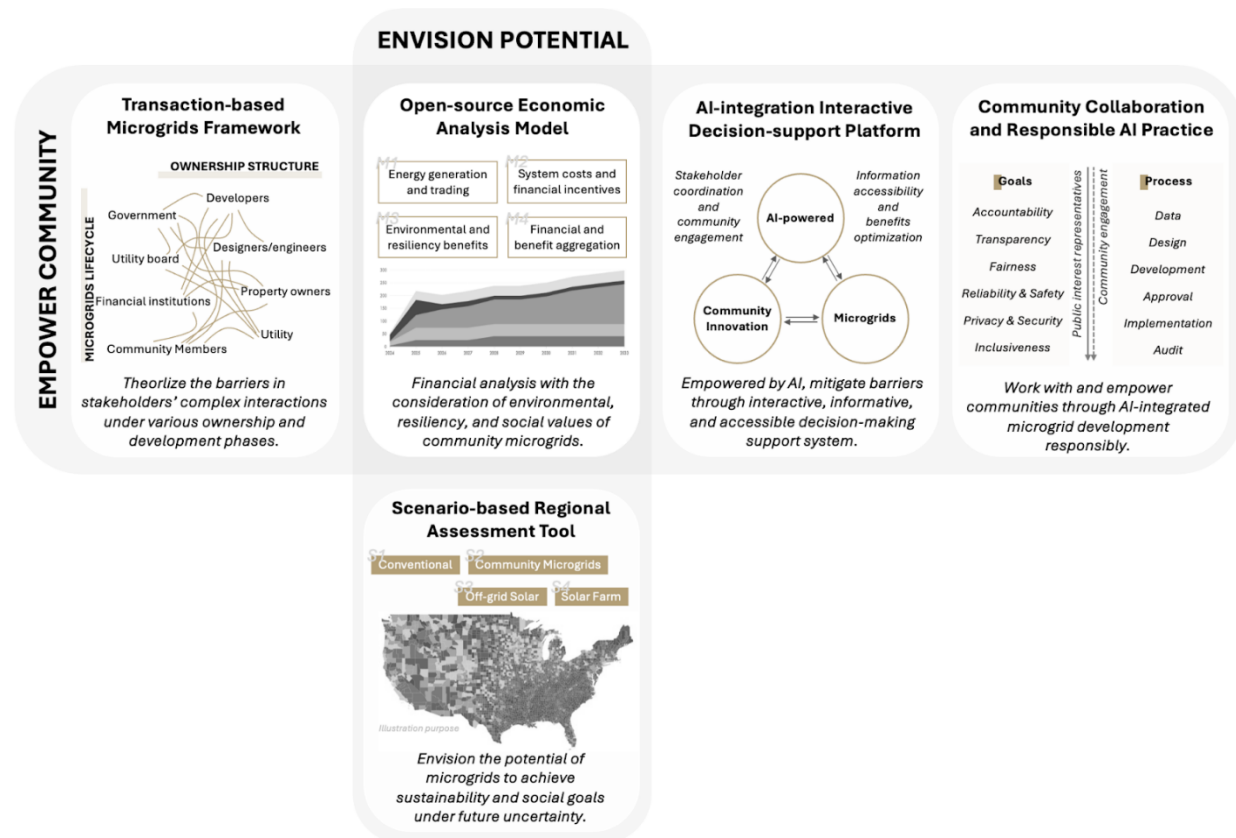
ENVISION POTENTIAL

EMPOWER COMMUNITY

Transaction-based Microgrids Framework

OWNERSHIP STRUCTURE

MICROGRIDS LIFECYCLE

Developers
Government
Designers/engineers
Utility board
Property owners
Financial institutions
Utility
Community Members

Theorlize the barriers in stakeholders' complex interactions under various ownership and development phases.

Open-source Economic Analysis Model

M1 Energy generation and trading
M2 System costs and financial incentives
M3 Environmental and resiliency benefits
M4 Financial and benefit aggregation

Financial analysis with the consideration of environmental, resiliency, and social values of community microgrids.

AI-integration Interactive Decision-support Platform

Stakeholder coordination and community engagement

Information accessibility and benefits optimization

AI-powered

Community Innovation

Microgrids

Empowered by AI, mitigate barriers through interactive, informative, and accessible decision-making support system.

Community Collaboration and Responsible AI Practice

Goals
Accountability
Transparency
Fairness
Reliability & Safety
Privacy & Security
Inclusiveness

Public interest representatives
Community engagement

Process
Data
Design
Development
Approval
Implementation
Audit

Work with and empower communities through AI-integrated microgrid development responsibly.

Scenario-based Regional Assessment Tool

S1 Conventional
S2 Community Microgrids
S3 Off-grid Solar
S4 Solar Farm

Illustration purpose

Envision the potential of microgrids to achieve sustainability and social goals under future uncertainty.